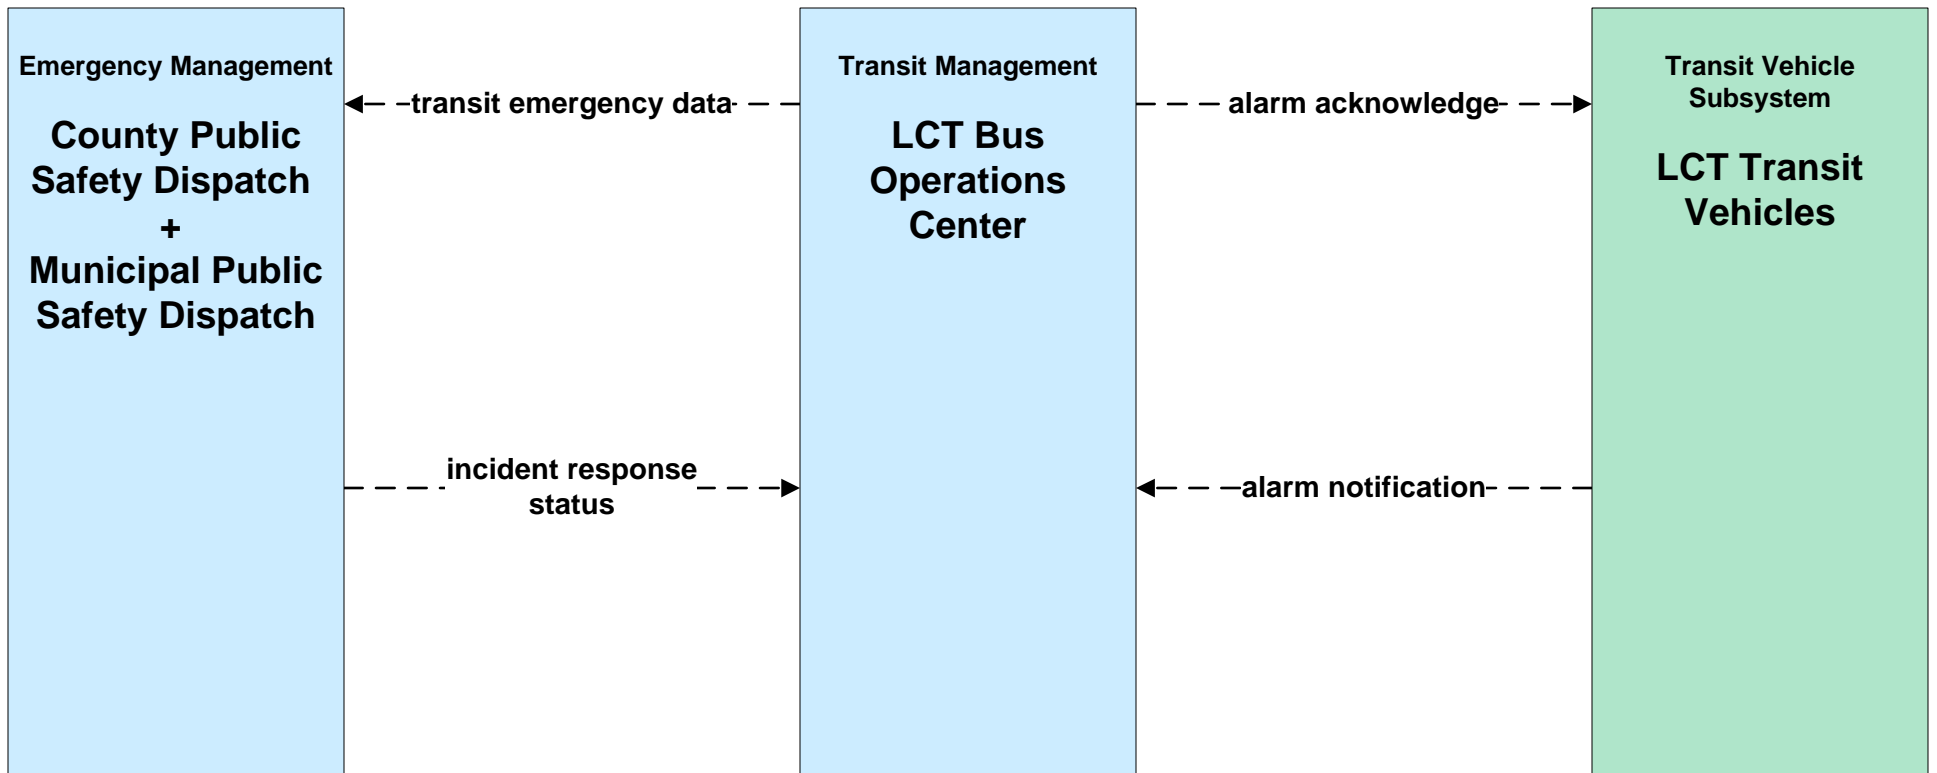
Emergency Management

County Public Safety Dispatch + Municipal Public Safety Dispatch

transit emergency data

Transit Management

LCT Bus Operations Center

alarm acknowledge

Transit Vehicle Subsystem

LCT Transit Vehicles

incident response status

alarm notification